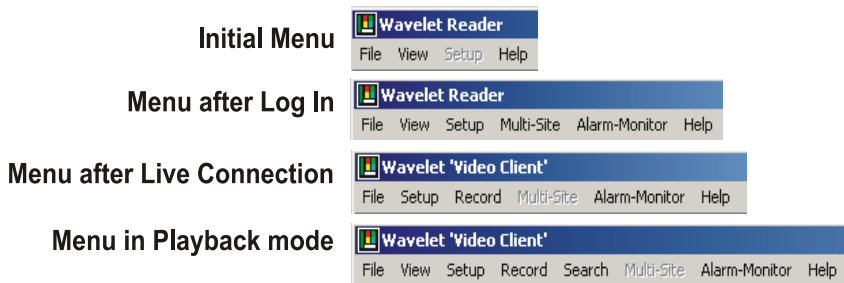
Initial Menu

Wavelet Reader
File View Setup Help

Menu after Log In

Wavelet Reader
File View Setup Multi-Site Alarm-Monitor Help

Menu after Live Connection

Wavelet 'Video Client'
File Setup Record Multi-Site Alarm-Monitor Help

Menu in Playback mode

Wavelet 'Video Client'
File View Setup Record Search Multi-Site Alarm-Monitor Help